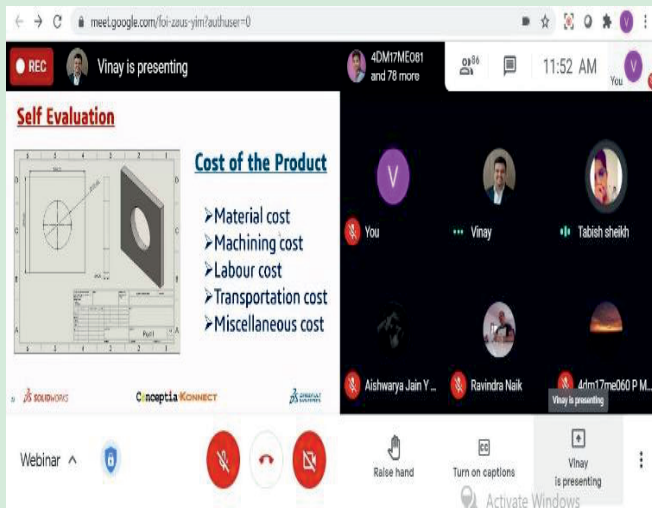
meet.google.com/foi-zaus-yim?authuser=0

REC Vinay is presenting

4DM17ME081 and 78 more

86

11:52 AM

V You

Self Evaluation

Cost of the Product

➢Material cost
➢Machining cost
➢Labour cost
➢Transportation cost
➢Miscellaneous cost

Part1

SOLIDWORKS

Conceptia KONNECT

DASSAULT SYSTEMES

V

You

Vinay

Tabish sheikh

Aishwarya Jain Y ...

Ravindra Naik

4dm17me060 P M...

Vinay is presenting

Webinar ^

Raise hand

Turn on captions

Vinay is presenting

Activate Windows